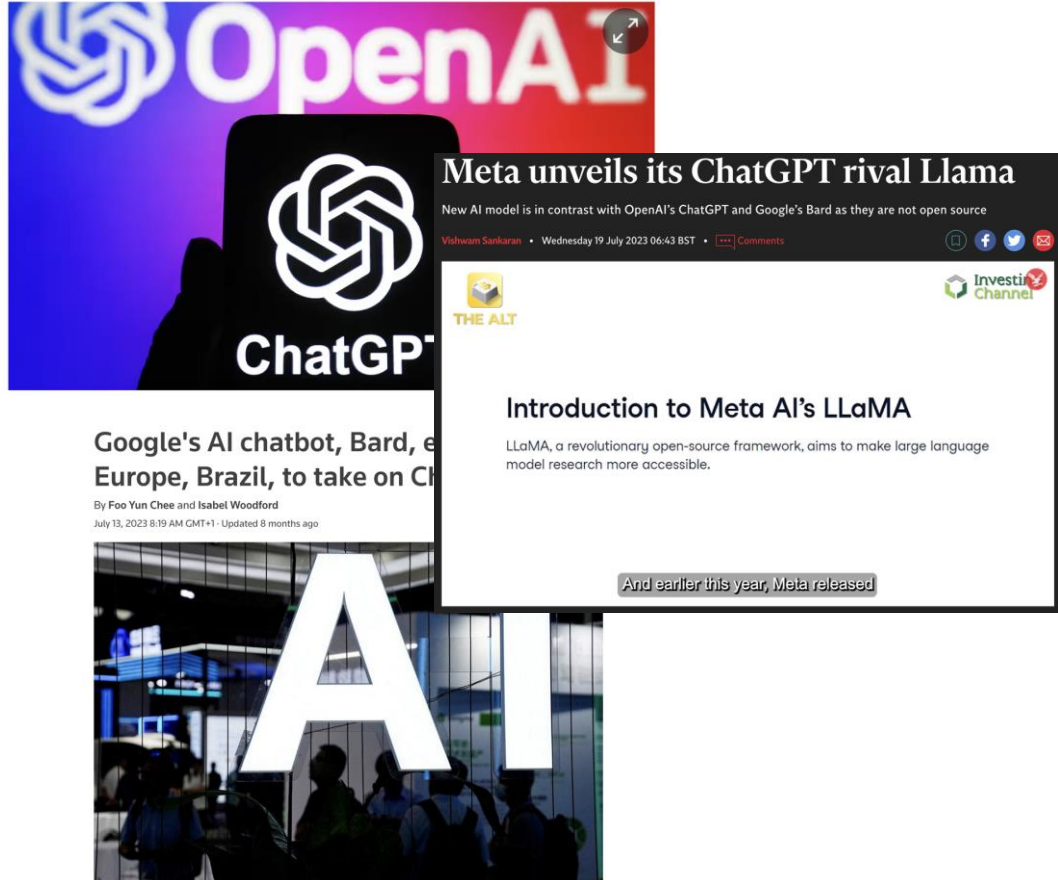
OpenAI

ChatGPT

Meta unveils its ChatGPT rival Llama

New AI model is in contrast with OpenAI's ChatGPT and Google's Bard as they are not open source

Vishwam Sankaran • Wednesday 19 July 2023 06:43 BST • Comments

THE ALT

Investing Channel

Introduction to Meta AI's LLaMA

LLaMA, a revolutionary open-source framework, aims to make large language model research more accessible.

And earlier this year, Meta released

Google's AI chatbot, Bard, e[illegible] Europe, Brazil, to take on Ch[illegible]

By Foo Yun Chee and Isabel Woodford

July 13, 2023 8:19 AM GMT+1 · Updated 8 months ago

AI